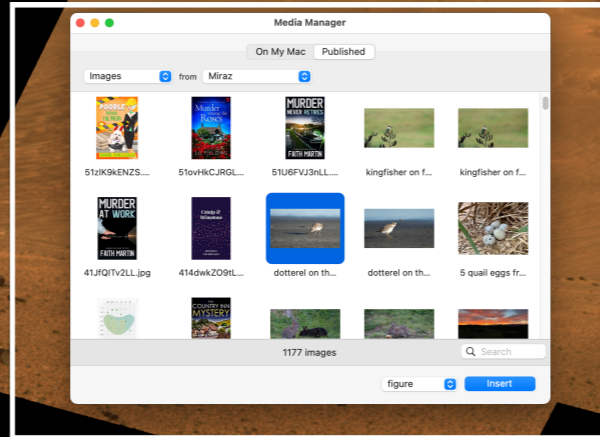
Media Manager

On My Mac | Published

Images | from | Miraz

MURDER NEVER RETIRES
FAITH MARTIN

51zlK9kENZS....
51ovHkCJRGL...
51U6FVJ3nLL....
kingfisher on f...
kingfisher on f...

MURDER AT WORK
FAITH MARTIN

41JfQITv2LL.jpg
414dwkZO9tL...
dotterel on th...
dotterel on th...
5 quail eggs fr...

COUNTRY INN MYSTERY

1177 images

Search

figure

Insert